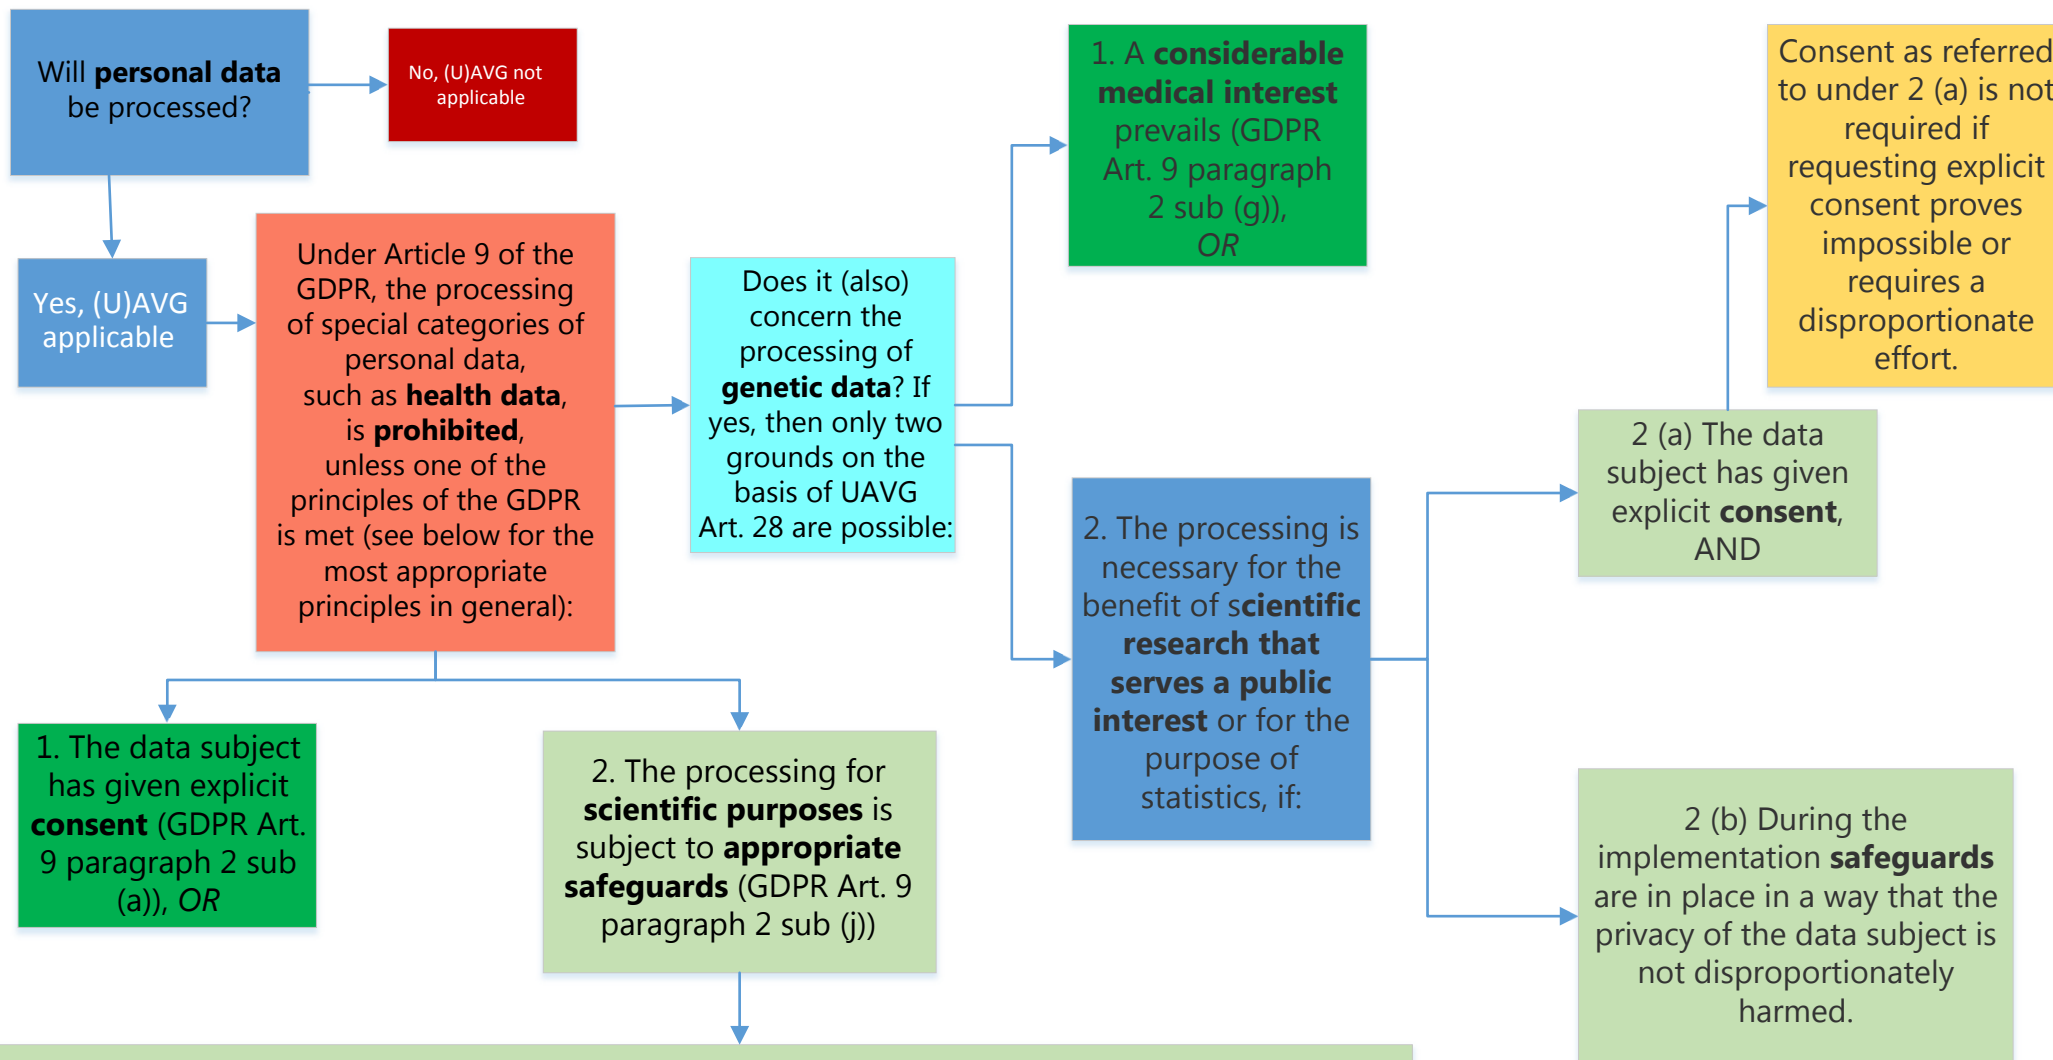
Will personal data be processed?

No, (U)AVG not applicable

Yes, (U)AVG applicable

Under Article 9 of the GDPR, the processing of special categories of personal data, such as health data, is prohibited, unless one of the principles of the GDPR is met (see below for the most appropriate principles in general):

Does it (also) concern the processing of genetic data? If yes, then only two grounds on the basis of UAVG Art. 28 are possible:

1. A considerable medical interest prevails (GDPR Art. 9 paragraph 2 sub (g)), OR

Consent as referred to under 2 (a) is not required if requesting explicit consent proves impossible or requires a disproportionate effort.

2 (a) The data subject has given explicit consent, AND

2. The processing is necessary for the benefit of scientific research that serves a public interest or for the purpose of statistics, if:

2 (b) During the implementation safeguards are in place in a way that the privacy of the data subject is not disproportionately harmed.

1. The data subject has given explicit consent (GDPR Art. 9 paragraph 2 sub (a)), OR

2. The processing for scientific purposes is subject to appropriate safeguards (GDPR Art. 9 paragraph 2 sub (j))